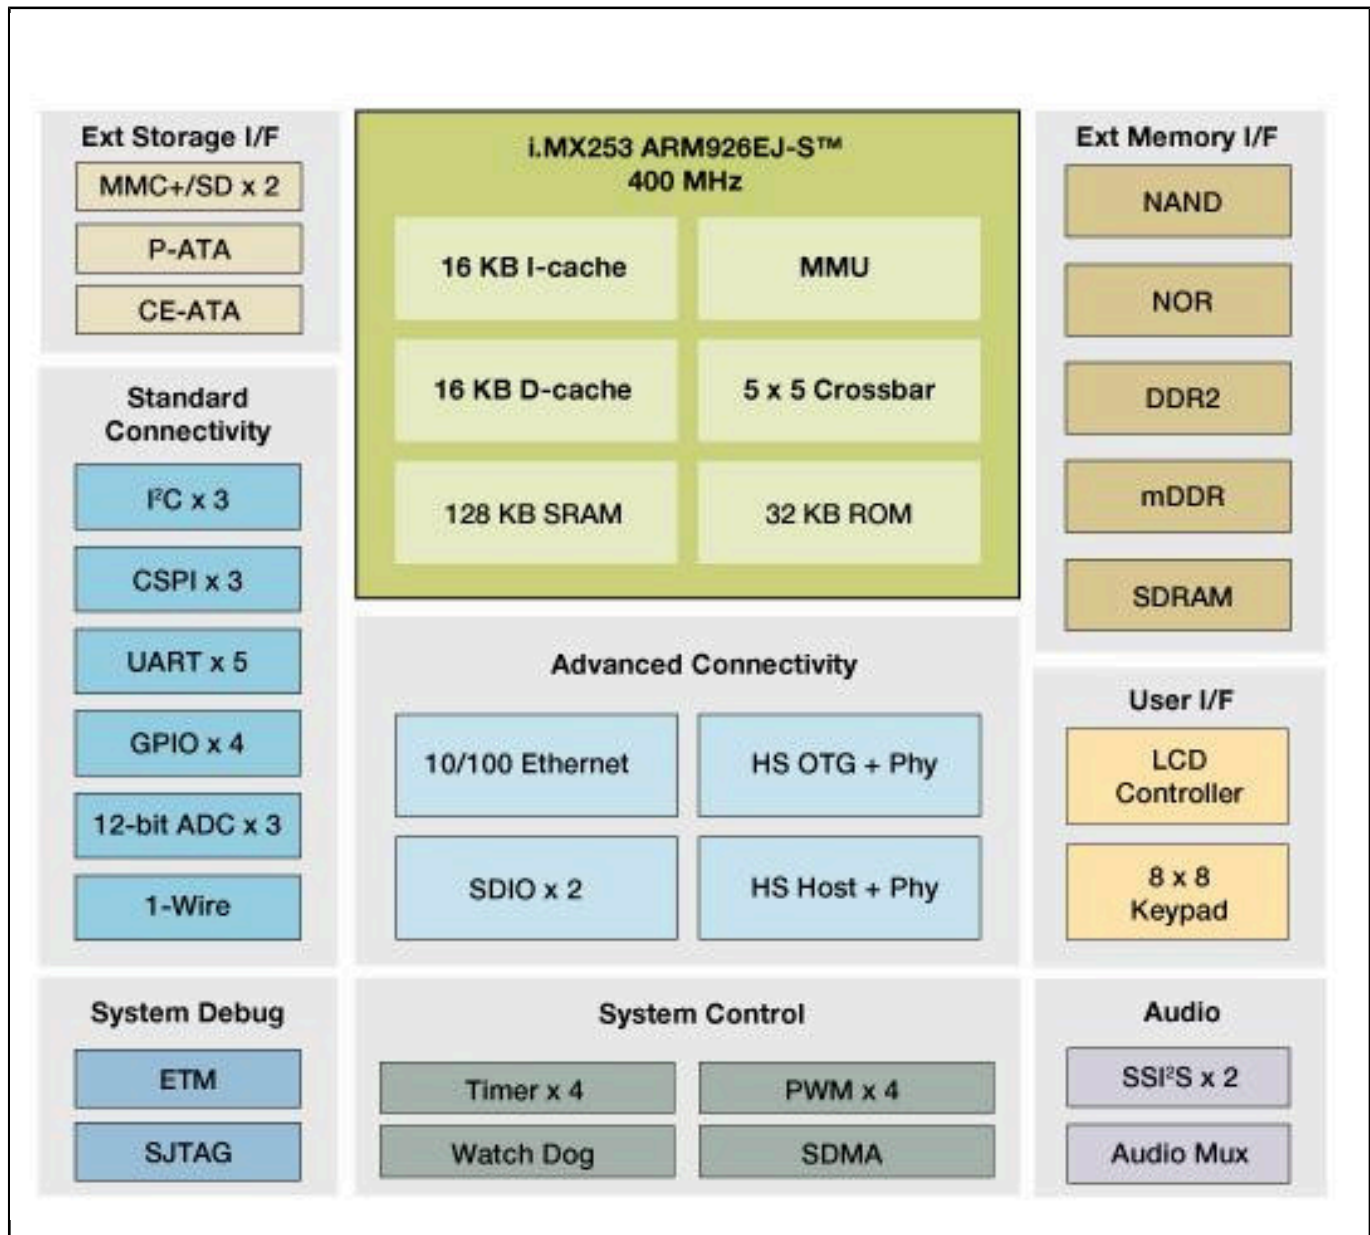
Ext Storage I/F
MMC+/SD x 2
P-ATA
CE-ATA

i.MX253 ARM926EJ-S™
400 MHz
16 KB I-cache
MMU
16 KB D-cache
5 x 5 Crossbar
128 KB SRAM
32 KB ROM

Ext Memory I/F
NAND
NOR
DDR2
mDDR
SDRAM

Standard Connectivity
I²C x 3
CSPI x 3
UART x 5
GPIO x 4
12-bit ADC x 3
1-Wire

Advanced Connectivity
10/100 Ethernet
HS OTG + Phy
SDIO x 2
HS Host + Phy

User I/F
LCD Controller
8 x 8 Keypad

System Debug
ETM
SJTAG

System Control
Timer x 4
PWM x 4
Watch Dog
SDMA

Audio
SSI²S x 2
Audio Mux